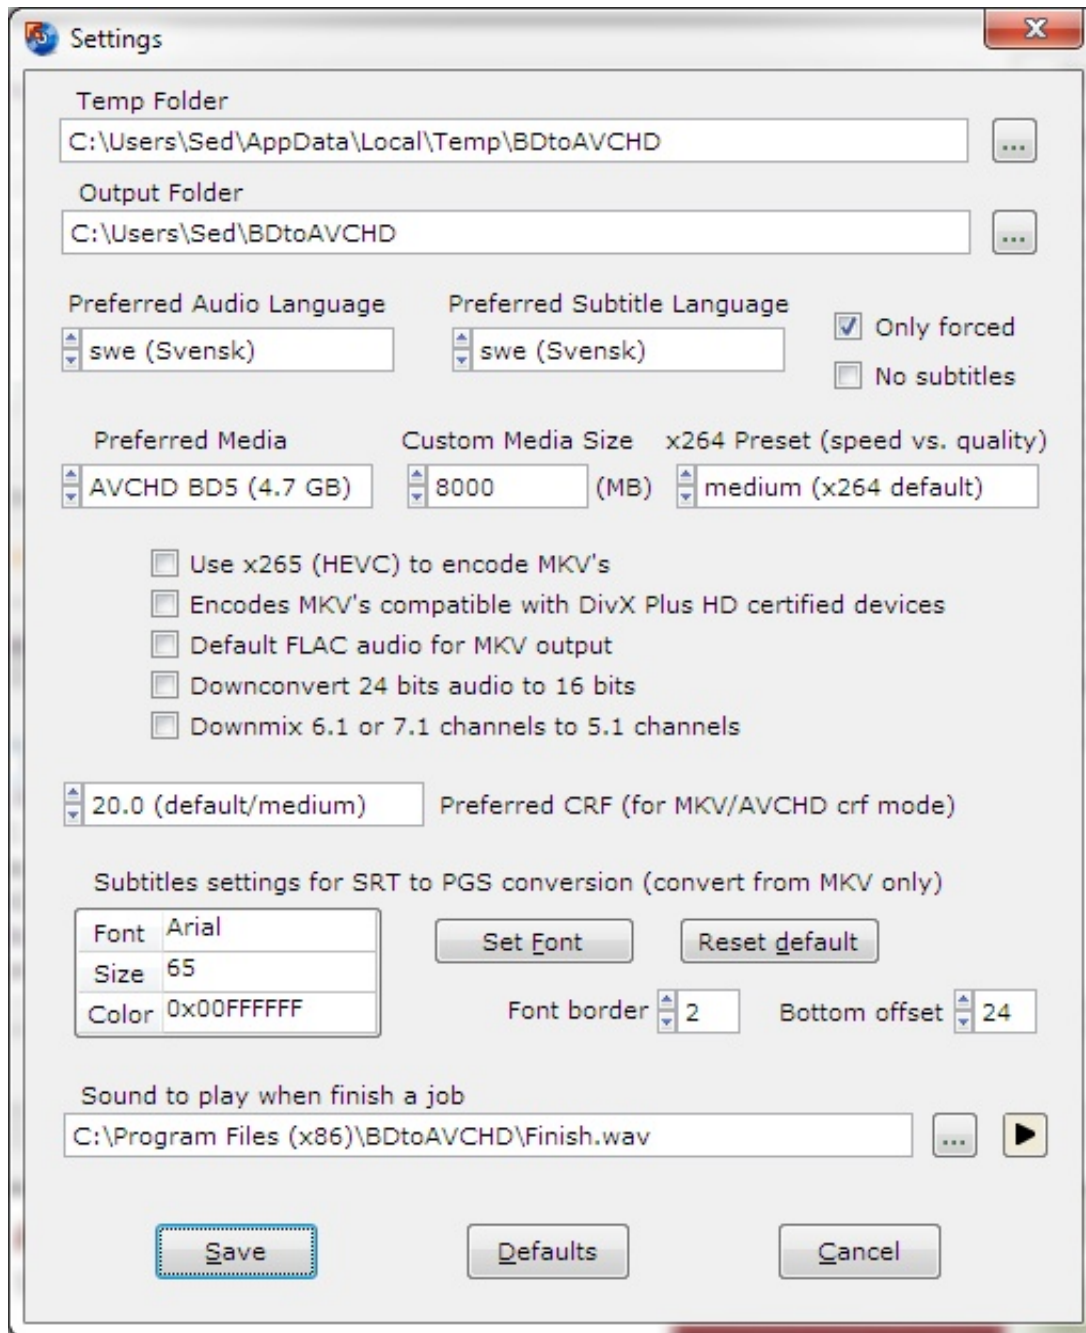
Settings

Temp Folder
C:\Users\Sed\AppData\Local\Temp\BDtoAVCHD
...

Output Folder
C:\Users\Sed\BDtoAVCHD
...

Preferred Audio Language
swe (Svensk)

Preferred Subtitle Language
swe (Svensk)

Only forced
No subtitles

Preferred Media
AVCHD BD5 (4.7 GB)

Custom Media Size
8000 (MB)

x264 Preset (speed vs. quality)
medium (x264 default)

Use x265 (HEVC) to encode MKV's
Encodes MKV's compatible with DivX Plus HD certified devices
Default FLAC audio for MKV output
Downconvert 24 bits audio to 16 bits
Downmix 6.1 or 7.1 channels to 5.1 channels

20.0 (default/medium) Preferred CRF (for MKV/AVCHD crf mode)

Subtitles settings for SRT to PGS conversion (convert from MKV only)

| Font | Arial |
|---|---|
| Size | 65 |
| Color | 0x00FFFFFF |

Set Font
Reset default
Font border 2
Bottom offset 24

Sound to play when finish a job
C:\Program Files (x86)\BDtoAVCHD\Finish.wav
...

Save
Defaults
Cancel